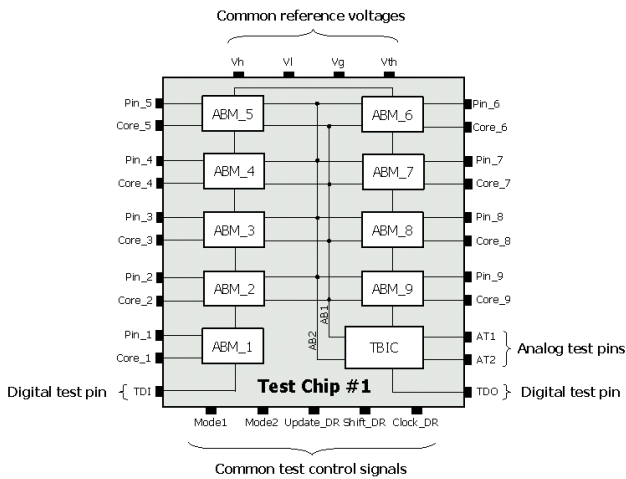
Common reference voltages

Vh
Vl
Vg
Vth

Pin_5
Core_5
ABM_5
ABM_6
Pin_6
Core_6

Pin_4
Core_4
ABM_4
ABM_7
Pin_7
Core_7

Pin_3
Core_3
ABM_3
ABM_8
Pin_8
Core_8

Pin_2
Core_2
ABM_2
ABM_9
Pin_9
Core_9

AB1
AB2

Pin_1
Core_1
ABM_1
TBIC
AT1
AT2
Analog test pins

Digital test pin
TDI
Test Chip #1
TDO
Digital test pin

Mode1
Mode2
Update_DR
Shift_DR
Clock_DR

Common test control signals